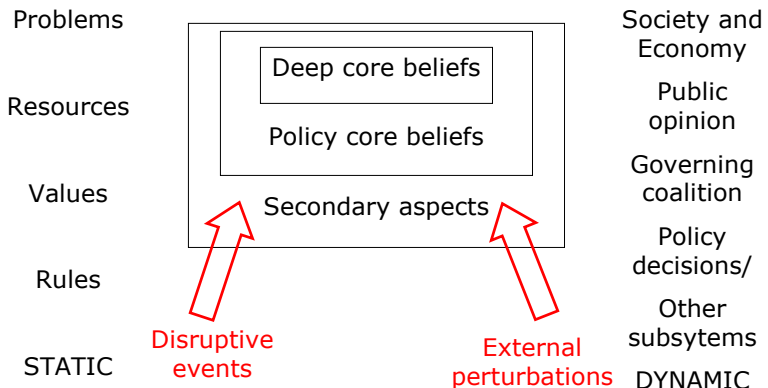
Problems

Resources

Values

Rules

STATIC

Deep core beliefs

Policy core beliefs

Secondary aspects

Disruptive events

External perturbations

Society and Economy

Public opinion

Governing coalition

Policy decisions/

Other subsytems

DYNAMIC